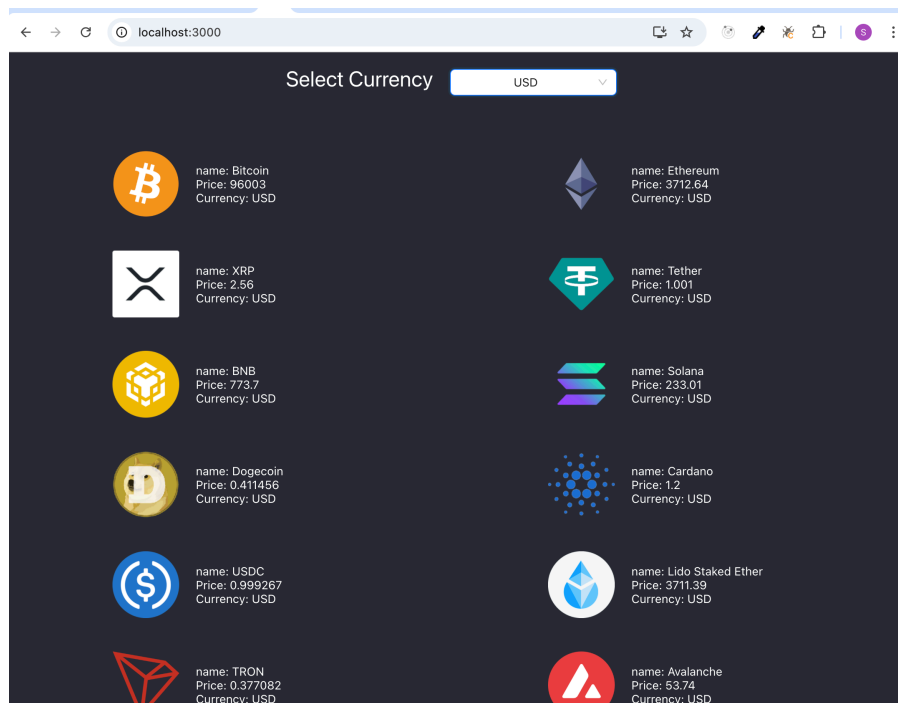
localhost:3000

S

Select Currency USD

name: Bitcoin
Price: 96003
Currency: USD

name: Ethereum
Price: 3712.64
Currency: USD

name: XRP
Price: 2.56
Currency: USD

name: Tether
Price: 1.001
Currency: USD

name: BNB
Price: 773.7
Currency: USD

name: Solana
Price: 233.01
Currency: USD

name: Dogecoin
Price: 0.411456
Currency: USD

name: Cardano
Price: 1.2
Currency: USD

name: USDC
Price: 0.999267
Currency: USD

name: Lido Staked Ether
Price: 3711.39
Currency: USD

name: TRON
Price: 0.377082
Currency: USD

name: Avalanche
Price: 53.74
Currency: USD